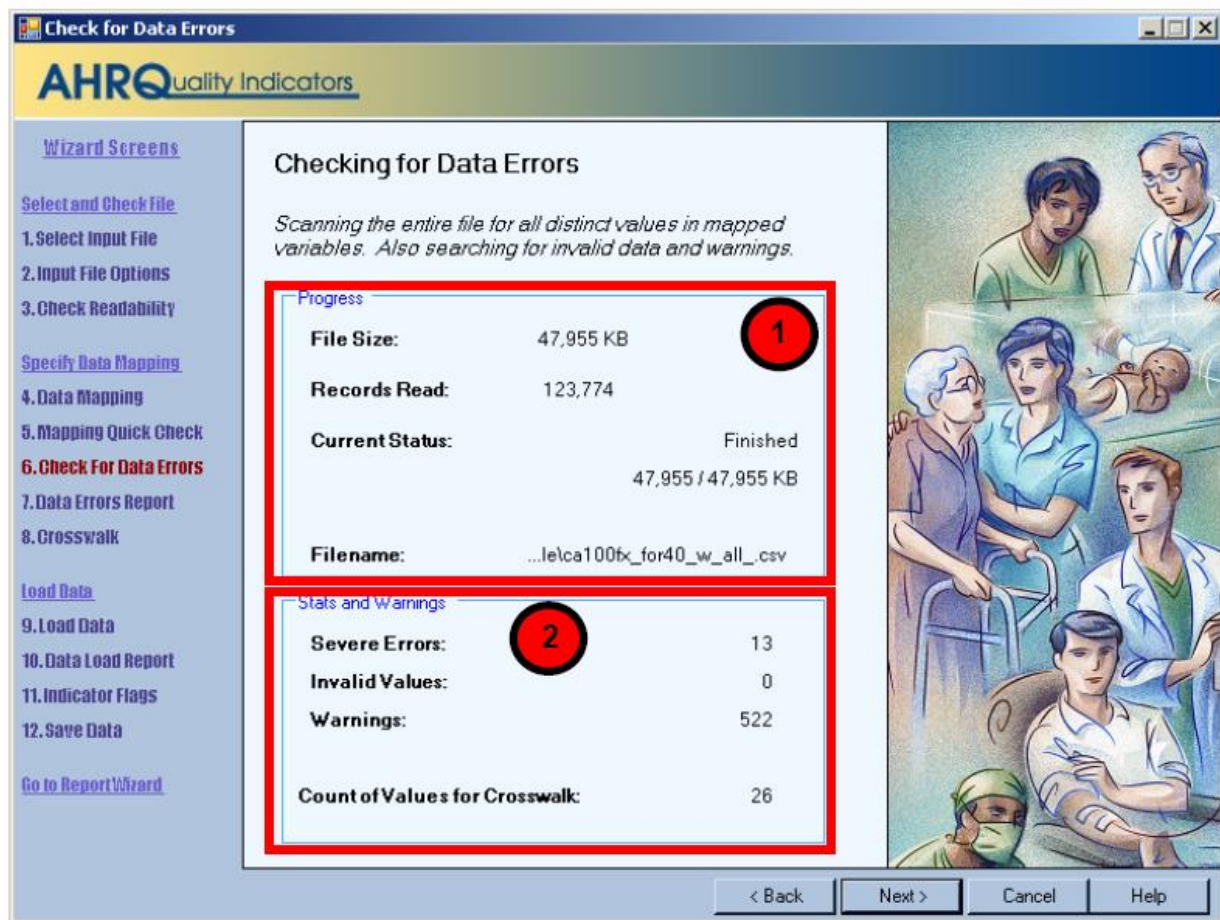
Check for Data Errors

AHRQuality Indicators

Wizard Screens

Select and Check File
1. Select Input File
2. Input File Options
3. Check Readability

Specify Data Mapping
4. Data Mapping
5. Mapping Quick Check
6. Check For Data Errors
7. Data Errors Report
8. Crosswalk

Load Data
9. Load Data
10. Data Load Report
11. Indicator Flags
12. Save Data

Go to Report Wizard

Checking for Data Errors

Scanning the entire file for all distinct values in mapped variables. Also searching for invalid data and warnings.

Progress

File Size: 47,955 KB

1

Records Read: 123,774

Current Status: Finished

47,955 / 47,955 KB

Filename: ...le\ca100fx_for40_w_all_.csv

Stats and Warnings

2

Severe Errors: 13

Invalid Values: 0

Warnings: 522

Count of Values for Crosswalk: 26

< Back
Next >
Cancel
Help